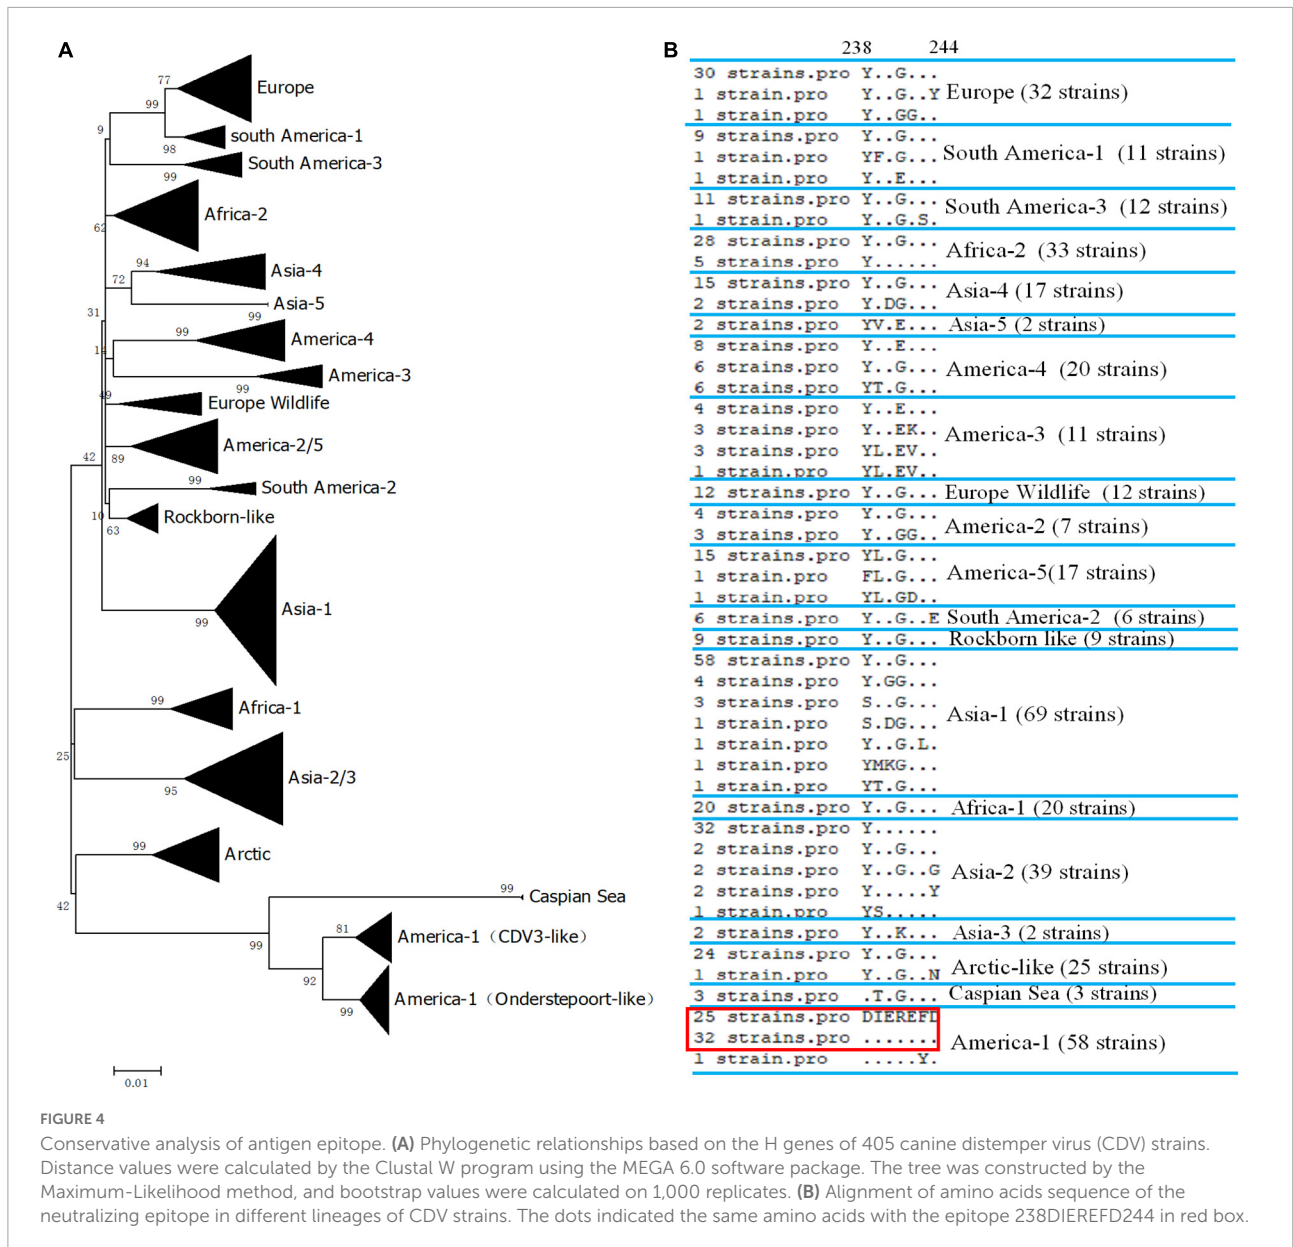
A

77 Europe
99
9
98 south America-1
South America-3
99
62 Africa-2
94 Asia-4
72
Asia-5
31 99
99 America-4
1
America-3
99
49 Europe Wildlife
America-2/5
42 89
99 South America-2
10
63 Rockborn-like
Asia-1
99
99 Africa-1
25
Asia-2/3
95
99 Arctic
99 Caspian Sea
42
81 America-1（CDV3-like）
99
92
America-1（Onderstepoort-like）
99
0.01

B

238 244

| | | |
|---|---|---|
| 30 strains.pro | Y..G... | Europe (32 strains) |
| 1 strain.pro | Y..G..Y | |
| 1 strain.pro | Y..GG.. | |
| 9 strains.pro | Y..G... | South America-1 (11 strains) |
| 1 strain.pro | YF.G... | |
| 1 strain.pro | Y..E... | |
| 11 strains.pro | Y..G... | South America-3 (12 strains) |
| 1 strain.pro | Y..G.S. | |
| 28 strains.pro | Y..G... | Africa-2 (33 strains) |
| 5 strains.pro | Y...... | |
| 15 strains.pro | Y..G... | Asia-4 (17 strains) |
| 2 strains.pro | Y.DG... | |
| 2 strains.pro | YV.E... | Asia-5 (2 strains) |
| 8 strains.pro | Y..E... | America-4 (20 strains) |
| 6 strains.pro | Y..G... | |
| 6 strains.pro | YT.G... | |
| 4 strains.pro | Y..E... | America-3 (11 strains) |
| 3 strains.pro | Y..EK.. | |
| 3 strains.pro | YL.EV.. | |
| 1 strain.pro | YL.EV.. | |
| 12 strains.pro | Y..G... | Europe Wildlife (12 strains) |
| 4 strains.pro | Y..G... | America-2 (7 strains) |
| 3 strains.pro | Y..GG.. | |
| 15 strains.pro | YL.G... | America-5(17 strains) |
| 1 strain.pro | FL.G... | |
| 1 strain.pro | YL.GD.. | |
| 6 strains.pro | Y..G..E | South America-2 (6 strains) |
| 9 strains.pro | Y..G... | Rockborn like (9 strains) |
| 58 strains.pro | Y..G... | Asia-1 (69 strains) |
| 4 strains.pro | Y.GG... | |
| 3 strains.pro | S..G... | |
| 1 strain.pro | S.DG... | |
| 1 strain.pro | Y..G.L. | |
| 1 strain.pro | YMKG... | |
| 1 strain.pro | YT.G... | |
| 20 strains.pro | Y..G... | Africa-1 (20 strains) |
| 32 strains.pro | Y...... | Asia-2 (39 strains) |
| 2 strains.pro | Y..G... | |
| 2 strains.pro | Y..G..G | |
| 2 strains.pro | Y.....Y | |
| 1 strain.pro | YS..... | |
| 2 strains.pro | Y..K... | Asia-3 (2 strains) |
| 24 strains.pro | Y..G... | Arctic-like (25 strains) |
| 1 strain.pro | Y..G..N | |
| 3 strains.pro | .T.G... | Caspian Sea (3 strains) |
| 25 strains.pro | DIEREFD | America-1 (58 strains) |
| 32 strains.pro | ....... | |
| 1 strain.pro | .....Y. | |

FIGURE 4
Conservative analysis of antigen epitope. (A) Phylogenetic relationships based on the H genes of 405 canine distemper virus (CDV) strains. Distance values were calculated by the Clustal W program using the MEGA 6.0 software package. The tree was constructed by the Maximum-Likelihood method, and bootstrap values were calculated on 1,000 replicates. (B) Alignment of amino acids sequence of the neutralizing epitope in different lineages of CDV strains. The dots indicated the same amino acids with the epitope 238DIEREFD244 in red box.